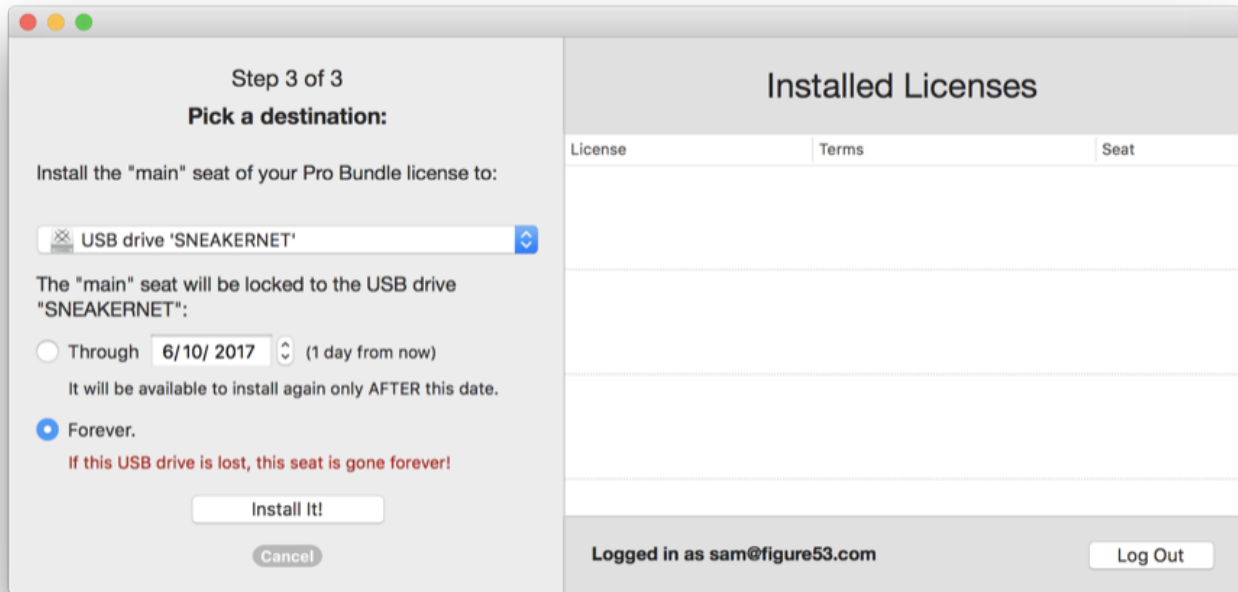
Step 3 of 3
**Pick a destination:**

Install the "main" seat of your Pro Bundle license to:

USB drive 'SNEAKERNET'

The "main" seat will be locked to the USB drive "SNEAKERNET":

Through 6/10/ 2017 (1 day from now)

It will be available to install again only AFTER this date.

Forever.

If this USB drive is lost, this seat is gone forever!

Install It!

Cancel

Installed Licenses

| License | Terms | Seat |
|---|---|---|

Logged in as sam@figure53.com

Log Out